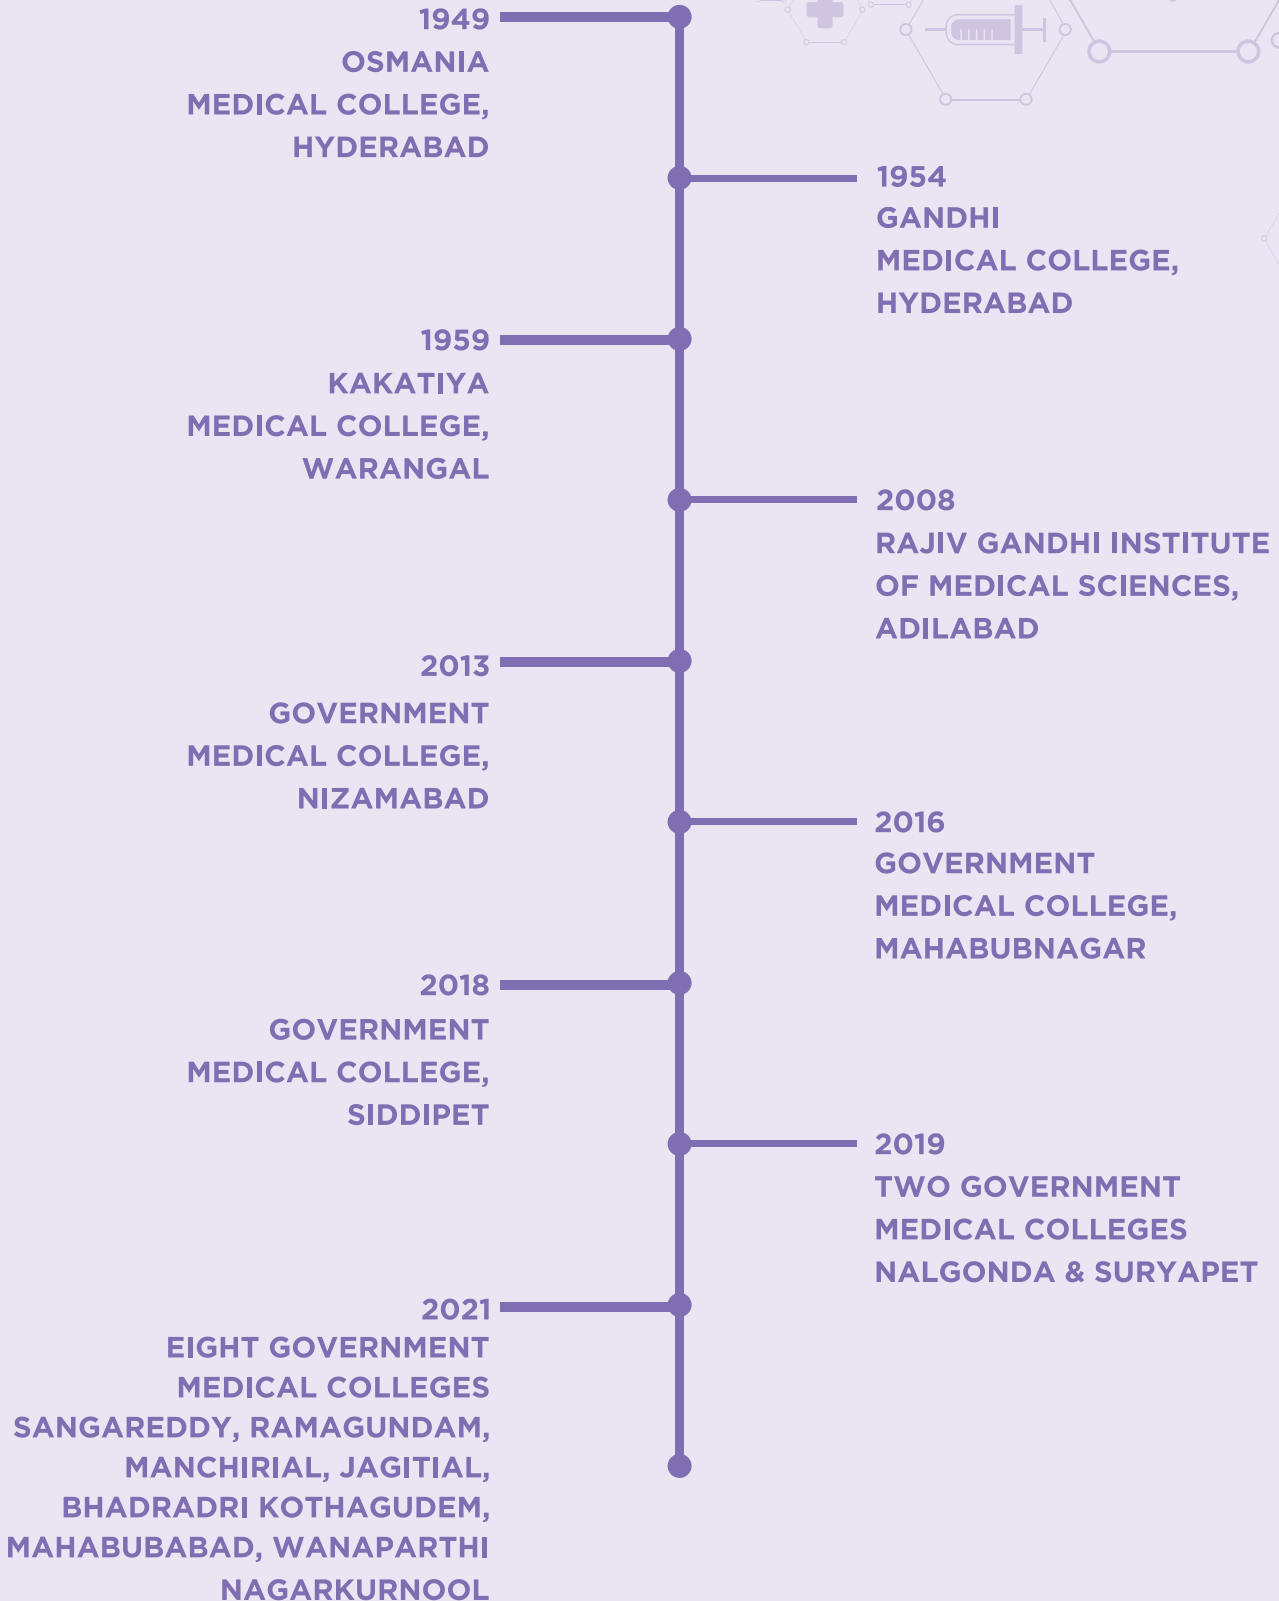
1949
OSMANIA
MEDICAL COLLEGE,
HYDERABAD

1954
GANDHI
MEDICAL COLLEGE,
HYDERABAD

1959
KAKATIYA
MEDICAL COLLEGE,
WARANGAL

2008
RAJIV GANDHI INSTITUTE
OF MEDICAL SCIENCES,
ADILABAD

2013
GOVERNMENT
MEDICAL COLLEGE,
NIZAMABAD

2016
GOVERNMENT
MEDICAL COLLEGE,
MAHABUBNAGAR

2018
GOVERNMENT
MEDICAL COLLEGE,
SIDDIPET

2019
TWO GOVERNMENT
MEDICAL COLLEGES
NALGONDA & SURYAPET

2021
EIGHT GOVERNMENT
MEDICAL COLLEGES
SANGAREDDY, RAMAGUNDAM,
MANCHIRIAL, JAGITIAL,
BHADRADRI KOTHAGUDEM,
MAHABUBABAD, WANAPARTHI
NAGARKURNOOL